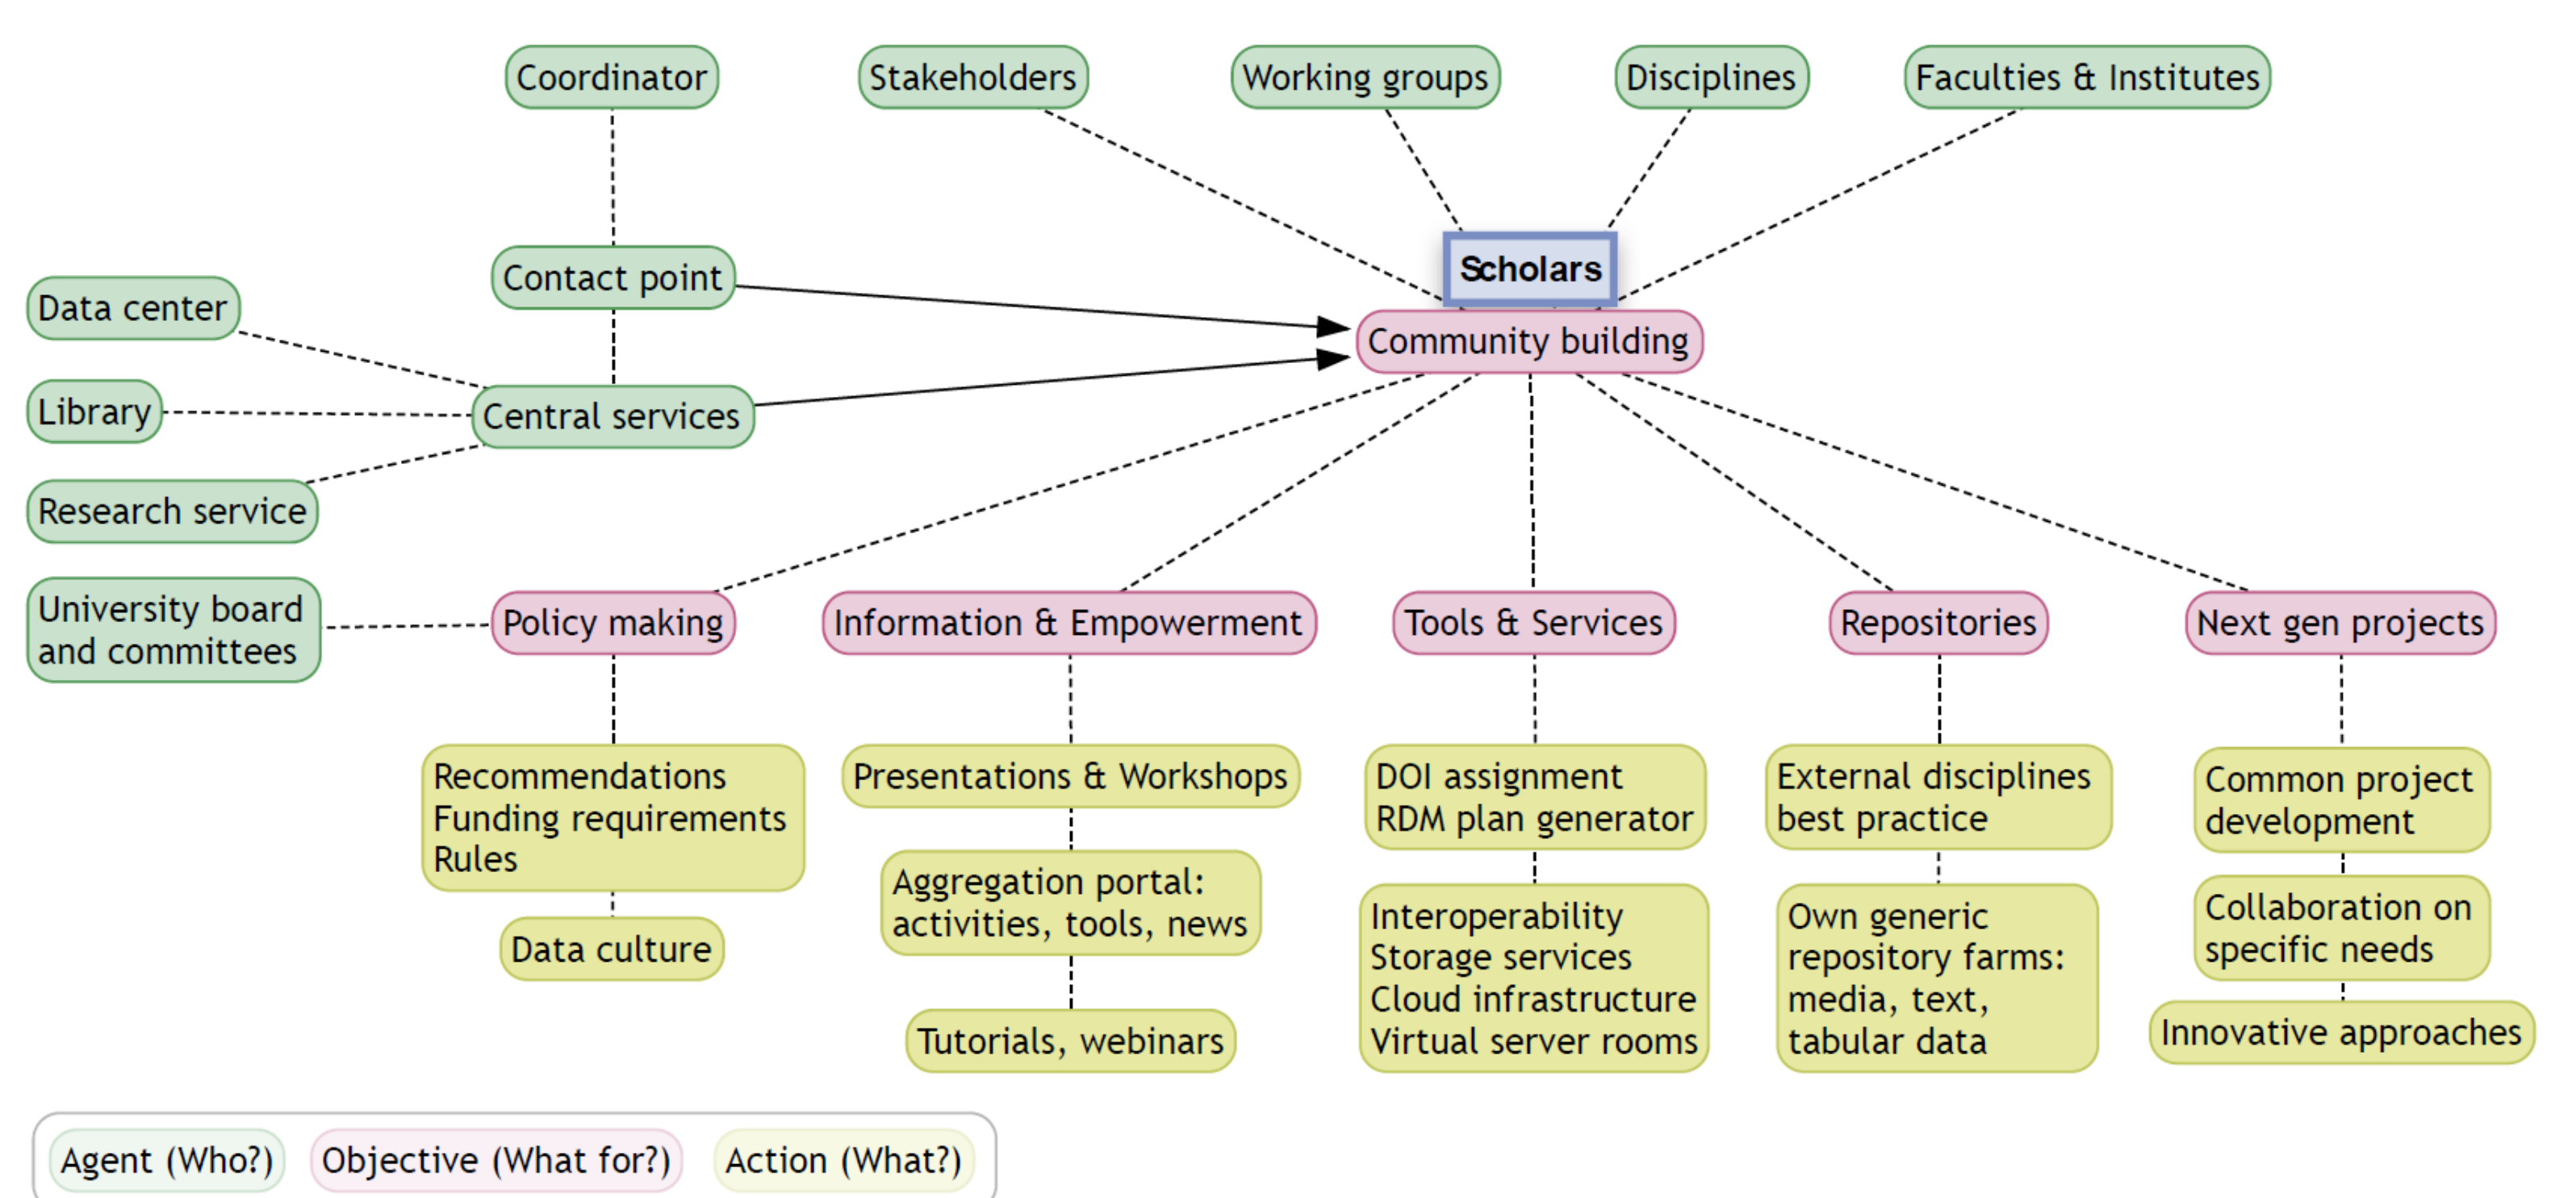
Coordinator

Stakeholders

Working groups

Disciplines

Faculties & Institutes

Scholars

Contact point

Data center

Community building

Library

Central services

Research service

University board and committees

Policy making

Information & Empowerment

Tools & Services

Repositories

Next gen projects

Recommendations
Funding requirements
Rules

Data culture

Presentations & Workshops

Aggregation portal: activities, tools, news

Tutorials, webinars

DOI assignment
RDM plan generator

Interoperability
Storage services
Cloud infrastructure
Virtual server rooms

External disciplines best practice

Own generic repository farms: media, text, tabular data

Common project development

Collaboration on specific needs

Innovative approaches

Agent (Who?)

Objective (What for?)

Action (What?)